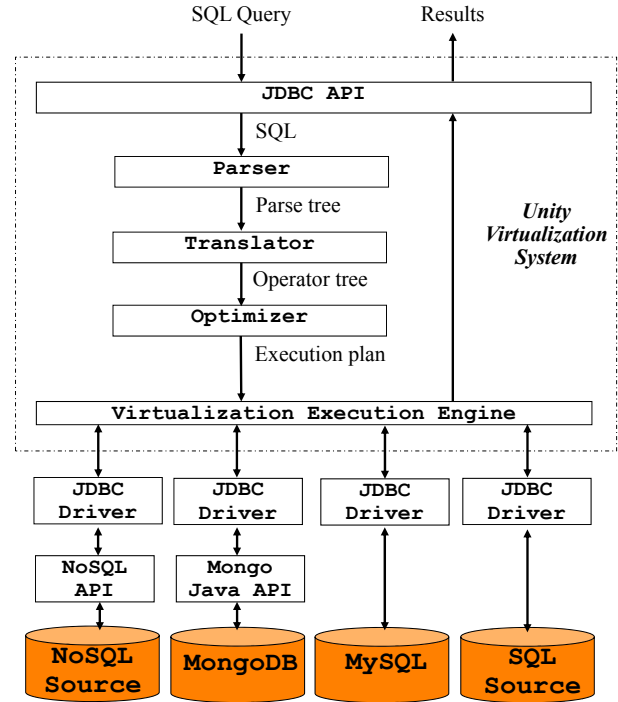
SQL Query

Results

JDBC API

SQL

Parser

Parse tree

Translator

Operator tree

Optimizer

Execution plan

Unity Virtualization System

Virtualization Execution Engine

JDBC Driver

JDBC Driver

JDBC Driver

JDBC Driver

NoSQL API

Mongo Java API

NoSQL Source

MongoDB

MySQL

SQL Source